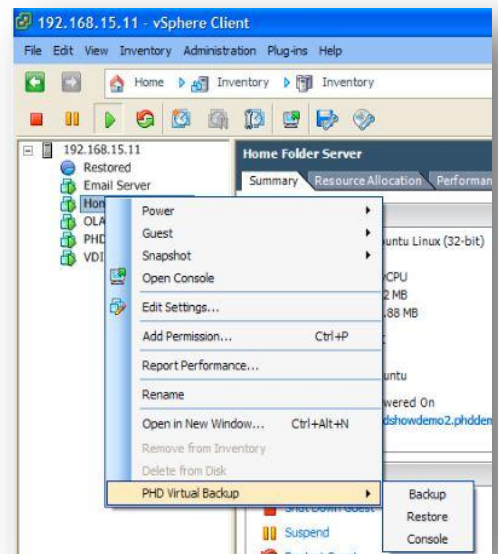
192.168.15.11 - vSphere Client

File Edit View Inventory Administration Plug-ins Help

Home Inventory Inventory

192.168.15.11
Restored
Email Server
Hon
OLA
PHD
VDI

Home Folder Server

Summary Resource Allocation Performan

Power
Guest
Snapshot
Open Console
Edit Settings...
Add Permission... Ctrl+P
Report Performance...
Rename
Open in New Window... Ctrl+Alt+N
Remove from Inventory
Delete from Disk
PHD Virtual Backup

Backup
Restore
Console

untu Linux (32-bit)
CPU
2 MB
.88 MB
untu
wered On
dshowdemo2.phdden

Shut Down Guest
Suspend